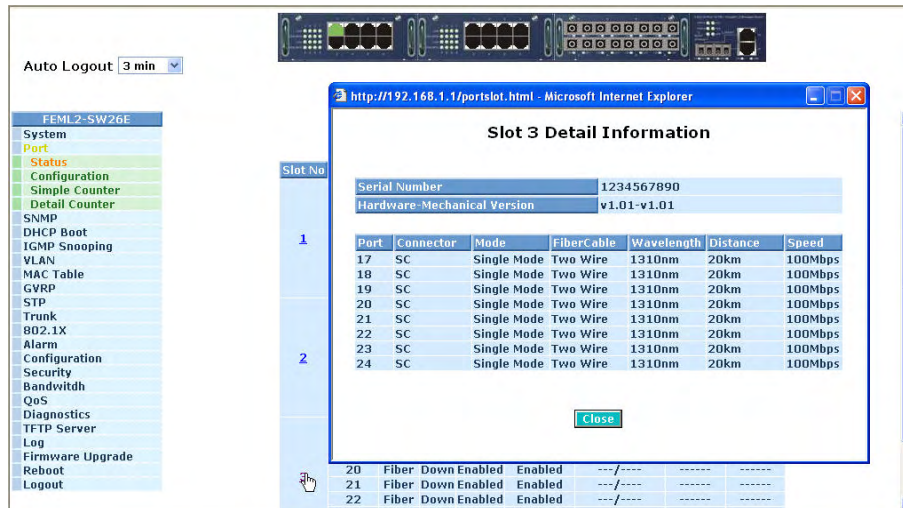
Auto Logout 3 min

FEML2-SW26E
System
Port
Status
Configuration
Simple Counter
Detail Counter
SNMP
DHCP Boot
IGMP Snooping
VLAN
MAC Table
GVRP
STP
Trunk
802.1X
Alarm
Configuration
Security
Bandwitdh
QoS
Diagnostics
TFTP Server
Log
Firmware Upgrade
Reboot
Logout

Slot No
1
2

http://192.168.1.1/portslot.html - Microsoft Internet Explorer

Slot 3 Detail Information

| Serial Number | 1234567890 |
|---|---|
| Hardware-Mechanical Version | v1.01-v1.01 |

| Port | Connector | Mode | FiberCable | Wavelength | Distance | Speed |
|---|---|---|---|---|---|---|
| 17 | SC | Single Mode | Two Wire | 1310nm | 20km | 100Mbps |
| 18 | SC | Single Mode | Two Wire | 1310nm | 20km | 100Mbps |
| 19 | SC | Single Mode | Two Wire | 1310nm | 20km | 100Mbps |
| 20 | SC | Single Mode | Two Wire | 1310nm | 20km | 100Mbps |
| 21 | SC | Single Mode | Two Wire | 1310nm | 20km | 100Mbps |
| 22 | SC | Single Mode | Two Wire | 1310nm | 20km | 100Mbps |
| 23 | SC | Single Mode | Two Wire | 1310nm | 20km | 100Mbps |
| 24 | SC | Single Mode | Two Wire | 1310nm | 20km | 100Mbps |

Close

| 20 | Fiber | Down | Enabled | Enabled | ---/---- | ------ | ------ |
|---|---|---|---|---|---|---|---|
| 21 | Fiber | Down | Enabled | Enabled | ---/---- | ------ | ------ |
| 22 | Fiber | Down | Enabled | Enabled | ---/---- | ------ | ------ |